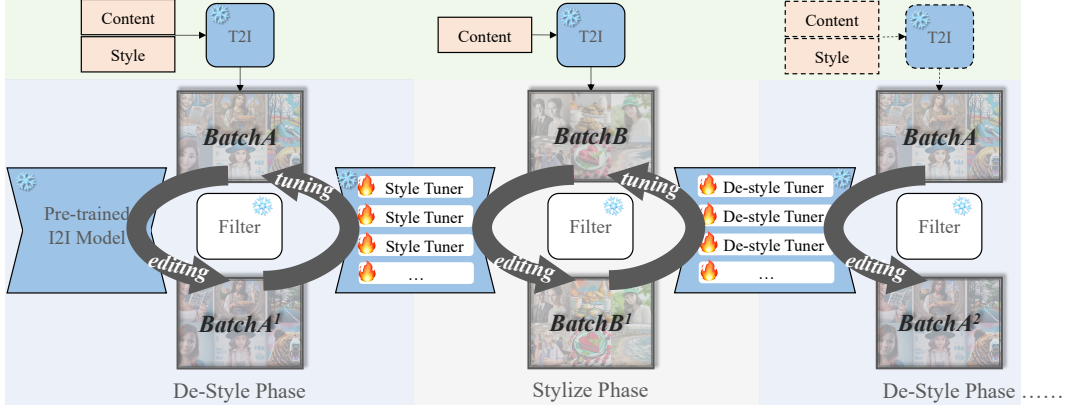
Content

Style

T2I

Content

T2I

Content

Style

T2I

BatchA

BatchB

BatchA

Pre-trained I2I Model

tuning

Filter

editing

Style Tuner

Style Tuner

Style Tuner

…

tuning

Filter

editing

De-style Tuner

De-style Tuner

De-style Tuner

…

Filter

editing

$BatchA^1$

$BatchB^1$

$BatchA^2$

De-Style Phase

Stylize Phase

De-Style Phase ……